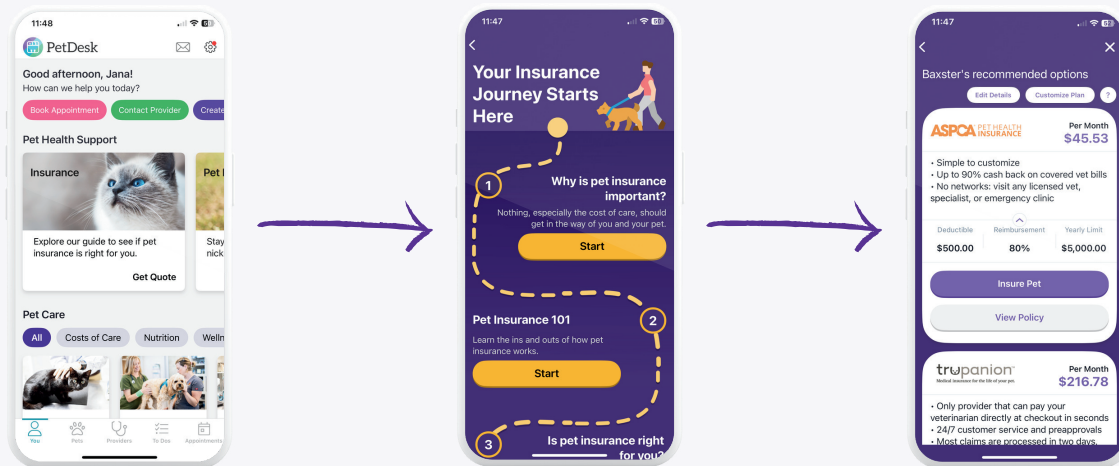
11:48

PetDesk

Good afternoon, Jana!
How can we help you today?

Book Appointment Contact Provider Create

Pet Health Support

Insurance

Explore our guide to see if pet insurance is right for you.

Get Quote

Pet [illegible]

Stay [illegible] nick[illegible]

Pet Care

All Costs of Care Nutrition Welln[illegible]

You Pets Providers To Dos Appointments

11:47

Your Insurance Journey Starts Here

1

Why is pet insurance important?

Nothing, especially the cost of care, should get in the way of you and your pet.

Start

2

Pet Insurance 101

Learn the ins and outs of how pet insurance works.

Start

3

Is pet insurance right for you?

11:47

Baxster's recommended options

Edit Details Customize Plan ?

ASPCA PET HEALTH INSURANCE

Per Month
$45.53

• Simple to customize
• Up to 90% cash back on covered vet bills
• No networks: visit any licensed vet, specialist, or emergency clinic

Deductible $500.00
Reimbursement 80%
Yearly Limit $5,000.00

Insure Pet

View Policy

trupanion
Medical insurance for the life of your pet.

Per Month
$216.78

• Only provider that can pay your veterinarian directly at checkout in seconds
• 24/7 customer service and preapprovals
• Most claims are processed in two days.